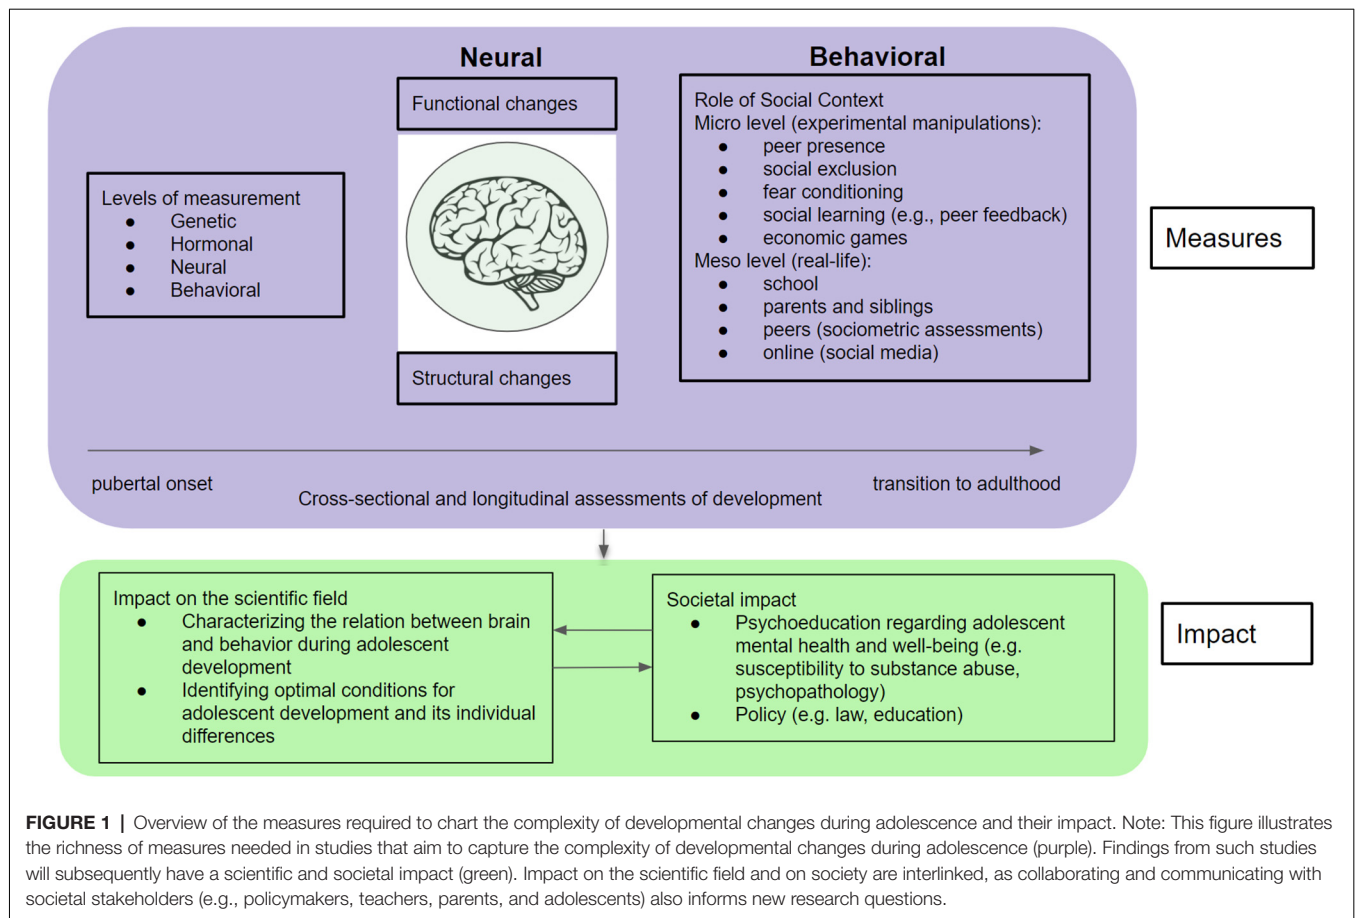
Neural

Behavioral

Functional changes

Role of Social Context
Micro level (experimental manipulations):
- peer presence
- social exclusion
- fear conditioning
- social learning (e.g., peer feedback)
- economic games
Meso level (real-life):
- school
- parents and siblings
- peers (sociometric assessments)
- online (social media)

Levels of measurement
- Genetic
- Hormonal
- Neural
- Behavioral

Measures

Structural changes

pubertal onset

Cross-sectional and longitudinal assessments of development

transition to adulthood

Impact on the scientific field
- Characterizing the relation between brain and behavior during adolescent development
- Identifying optimal conditions for adolescent development and its individual differences

Societal impact
- Psychoeducation regarding adolescent mental health and well-being (e.g. susceptibility to substance abuse, psychopathology)
- Policy (e.g. law, education)

Impact

**FIGURE 1** | Overview of the measures required to chart the complexity of developmental changes during adolescence and their impact. Note: This figure illustrates the richness of measures needed in studies that aim to capture the complexity of developmental changes during adolescence (purple). Findings from such studies will subsequently have a scientific and societal impact (green). Impact on the scientific field and on society are interlinked, as collaborating and communicating with societal stakeholders (e.g., policymakers, teachers, parents, and adolescents) also informs new research questions.